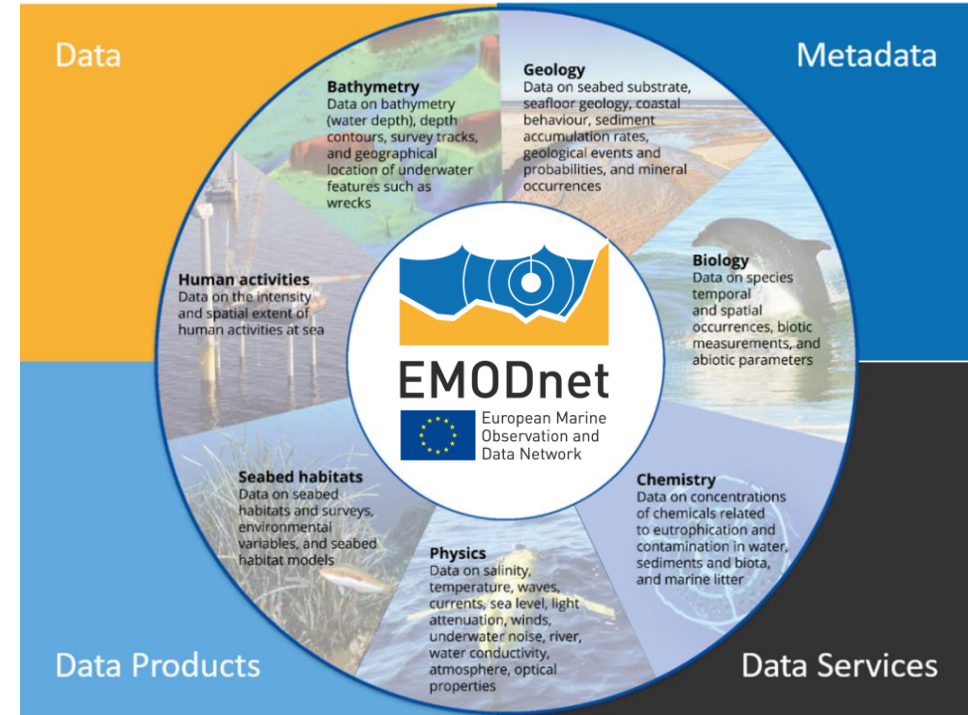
Data

Metadata

Bathymetry
Data on bathymetry (water depth), depth contours, survey tracks, and geographical location of underwater features such as wrecks

Geology
Data on seabed substrate, seafloor geology, coastal behaviour, sediment accumulation rates, geological events and probabilities, and mineral occurrences

Human activities
Data on the intensity and spatial extent of human activities at sea

Biology
Data on species temporal and spatial occurrences, biotic measurements, and abiotic parameters

EMODnet
European Marine Observation and Data Network

Seabed habitats
Data on seabed habitats and surveys, environmental variables, and seabed habitat models

Chemistry
Data on concentrations of chemicals related to eutrophication and contamination in water, sediments and biota, and marine litter

Physics
Data on salinity, temperature, waves, currents, sea level, light attenuation, winds, underwater noise, river, water conductivity, atmosphere, optical properties

Data Products

Data Services